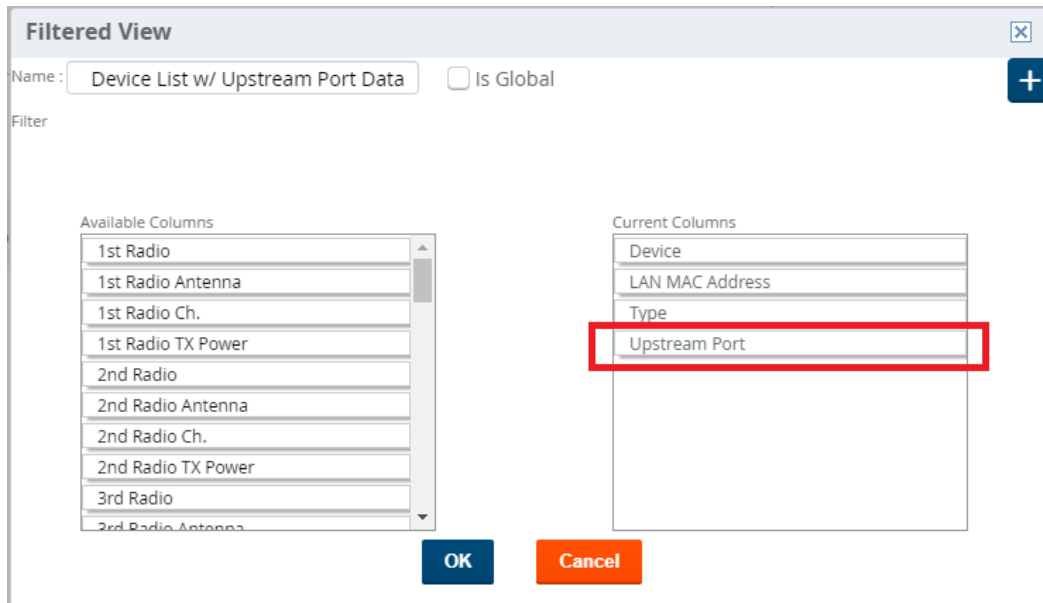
Filtered View

Name : Device List w/ Upstream Port Data

Is Global

+

Filter

Available Columns

1st Radio
1st Radio Antenna
1st Radio Ch.
1st Radio TX Power
2nd Radio
2nd Radio Antenna
2nd Radio Ch.
2nd Radio TX Power
3rd Radio
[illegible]

Current Columns

Device
LAN MAC Address
Type
Upstream Port

OK

Cancel